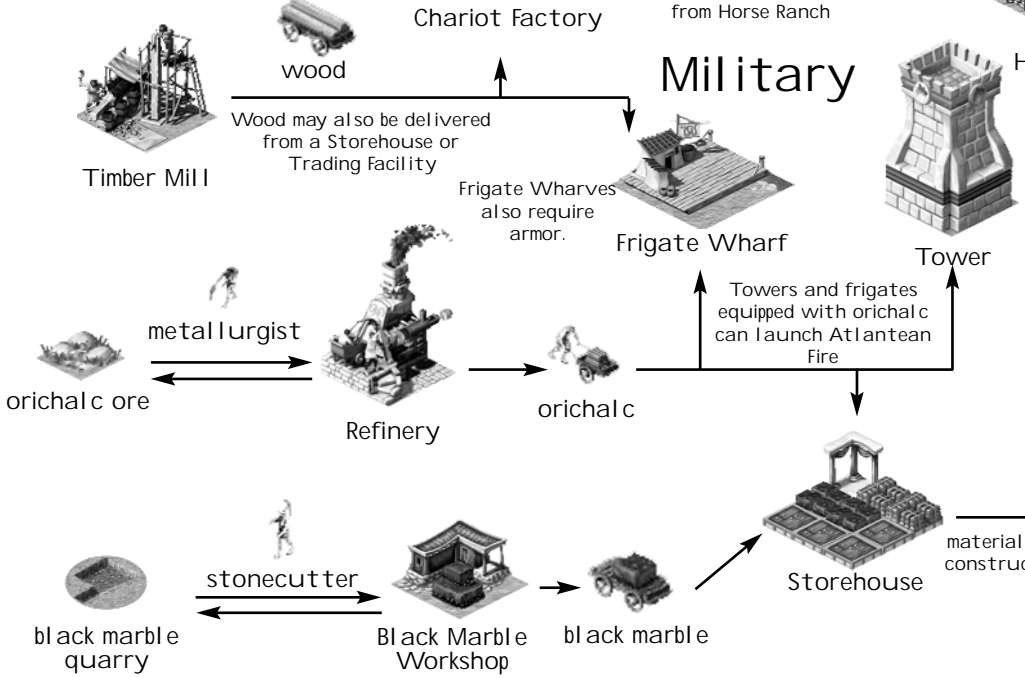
from Horse Ranch

Chariot Factory

wood

Military

H

Timber Mill

Wood may also be delivered from a Storehouse or Trading Facility

Frigate Wharves also require armor.

Frigate Wharf

Tower

metallurgist

orichalc ore

Refinery

orichalc

Towers and frigates equipped with orichalc can launch Atlantean Fire

stonecutter

black marble quarry

Black Marble Workshop

black marble

Storehouse

material construc